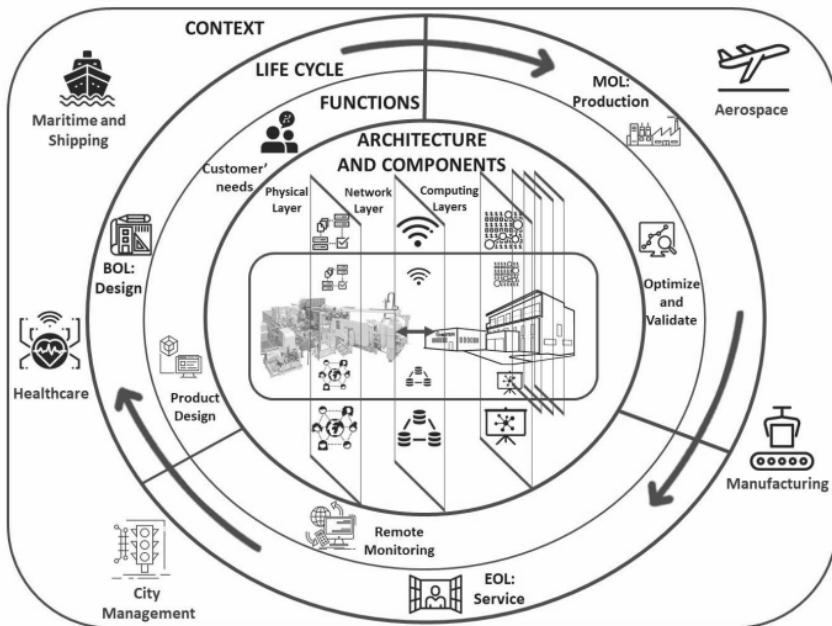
CONTEXT

LIFE CYCLE

FUNCTIONS

ARCHITECTURE AND COMPONENTS

Maritime and Shipping

Aerospace

MOL: Production

Customer' needs

Physical Layer

Network Layer

Computing Layers

BOL: Design

Optimize and Validate

Healthcare

Product Design

Manufacturing

Remote Monitoring

City Management

EOL: Service